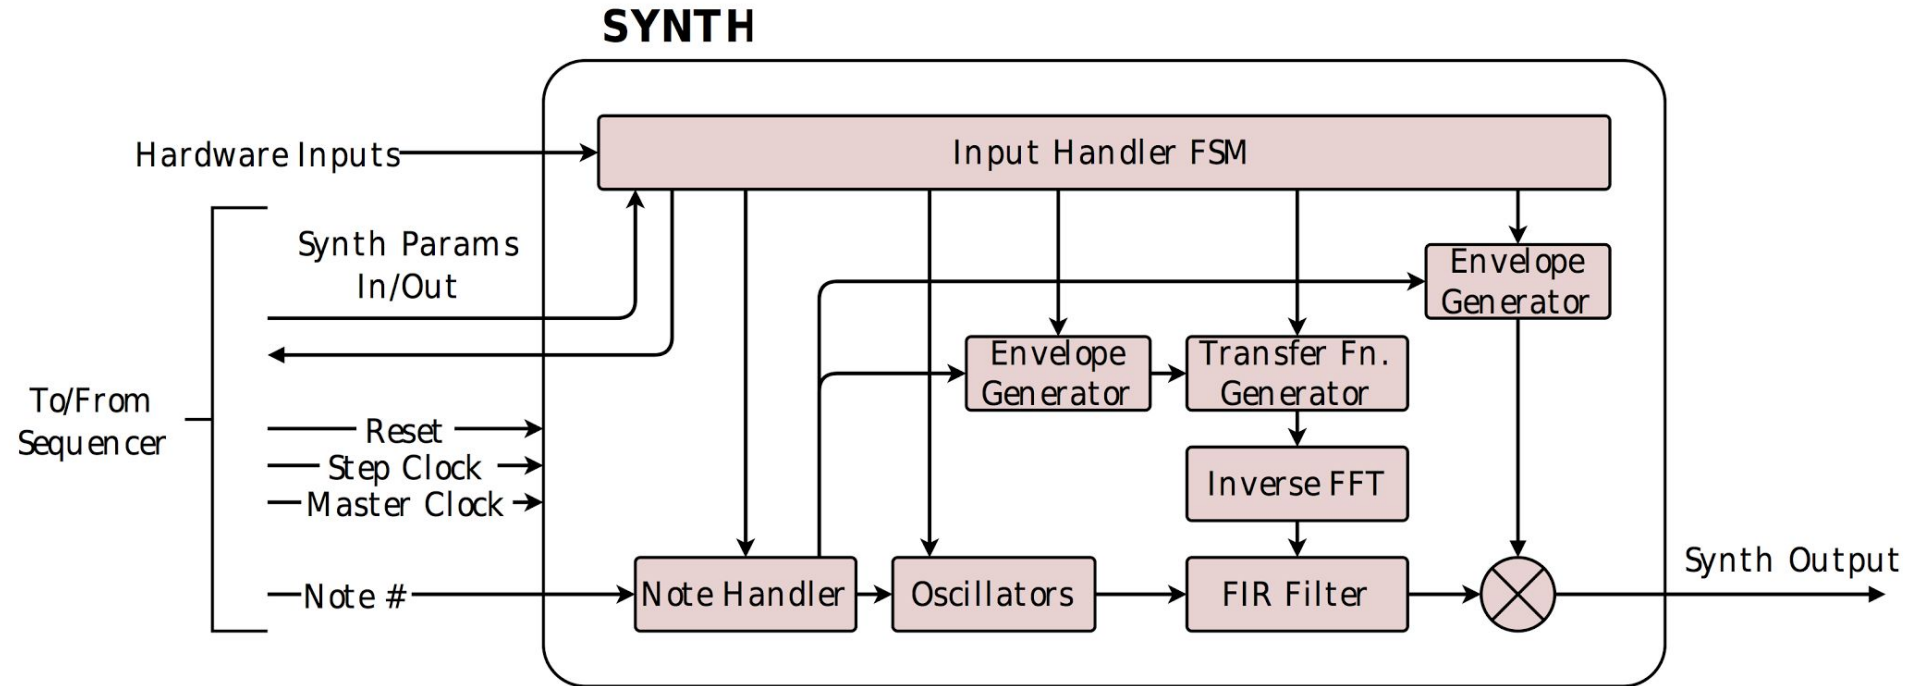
SYNTH

Hardware Inputs

Input Handler FSM

Synth Params In/Out

To/From Sequencer

Reset

Step Clock

Master Clock

Note #

Envelope Generator

Envelope Generator

Transfer Fn. Generator

Inverse FFT

Note Handler

Oscillators

FIR Filter

Synth Output